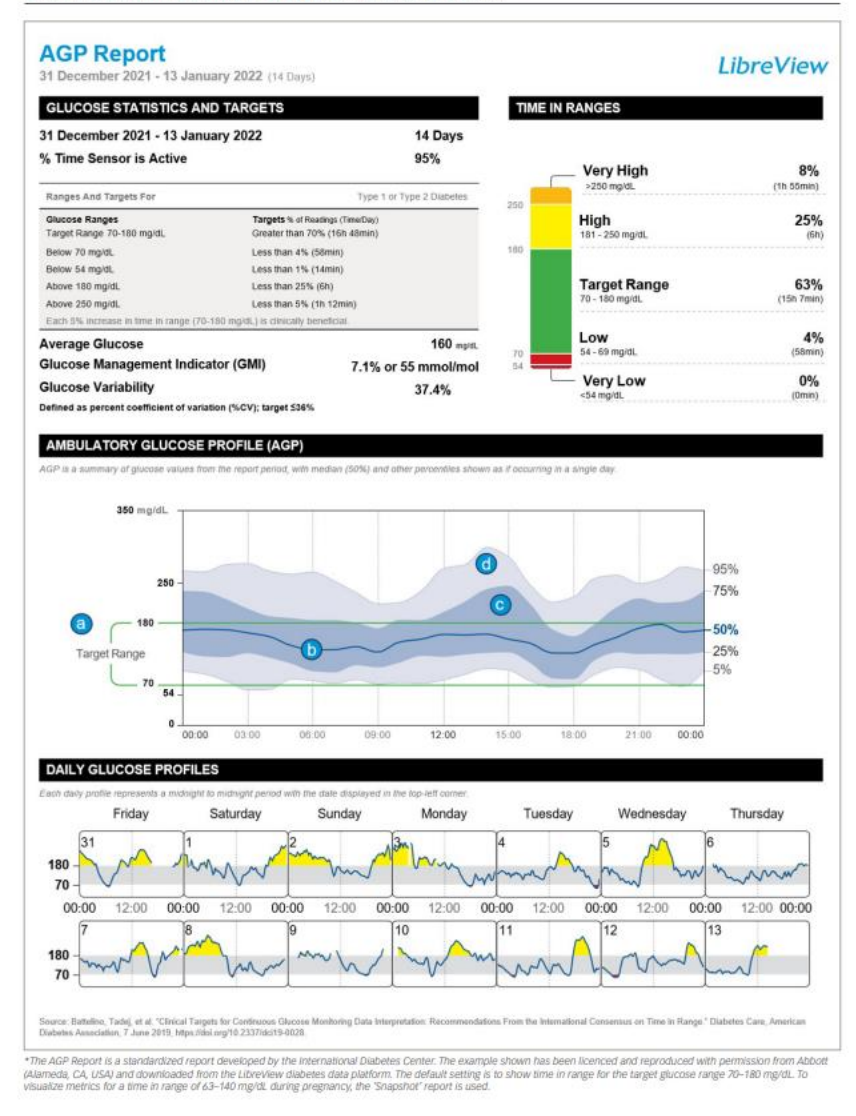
AGP Report
31 December 2021 - 13 January 2022 (14 Days)

LibreView

GLUCOSE STATISTICS AND TARGETS

31 December 2021 - 13 January 2022 14 Days
% Time Sensor is Active 95%

Ranges And Targets For Type 1 or Type 2 Diabetes

| Glucose Ranges | Targets % of Readings (Time/Day) |
|---|---|
| Target Range 70-180 mg/dL | Greater than 70% (16h 48min) |
| Below 70 mg/dL | Less than 4% (58min) |
| Below 54 mg/dL | Less than 1% (14min) |
| Above 180 mg/dL | Less than 25% (6h) |
| Above 250 mg/dL | Less than 5% (1h 12min) |

Each 5% increase in time in range (70-180 mg/dL) is clinically beneficial.

Average Glucose 160 mg/dL
Glucose Management Indicator (GMI) 7.1% or 55 mmol/mol
Glucose Variability 37.4%
Defined as percent coefficient of variation (%CV); target ≤36%

TIME IN RANGES

250
180
70
54

Very High 8%
>250 mg/dL (1h 55min)
High 25%
181 - 250 mg/dL (6h)
Target Range 63%
70 - 180 mg/dL (15h 7min)
Low 4%
54 - 69 mg/dL (58min)
Very Low 0%
<54 mg/dL (0min)

AMBULATORY GLUCOSE PROFILE (AGP)

AGP is a summary of glucose values from the report period, with median (50%) and other percentiles shown as if occurring in a single day.

350 mg/dL
250
180
70
54
0
a
Target Range
b
c
d
95%
75%
50%
25%
5%
00:00 03:00 06:00 09:00 12:00 15:00 18:00 21:00 00:00

DAILY GLUCOSE PROFILES

Each daily profile represents a midnight to midnight period with the date displayed in the top-left corner.

Friday Saturday Sunday Monday Tuesday Wednesday Thursday
31 1 2 3 4 5 6
180
70
00:00 12:00 00:00 12:00 00:00 12:00 00:00 12:00 00:00 12:00 00:00 12:00 00:00 12:00 00:00
7 8 9 10 11 12 13
180
70

Source: Battelino, Tadej, et al. "Clinical Targets for Continuous Glucose Monitoring Data Interpretation: Recommendations From the International Consensus on Time in Range." Diabetes Care, American Diabetes Association, 7 June 2019, https://doi.org/10.2337/dci19-0028.

*The AGP Report is a standardized report developed by the International Diabetes Center. The example shown has been licenced and reproduced with permission from Abbott (Alameda, CA, USA) and downloaded from the LibreView diabetes data platform. The default setting is to show time in range for the target glucose range 70–180 mg/dL. To visualize metrics for a time in range of 63–140 mg/dL during pregnancy, the 'Snapshot' report is used.